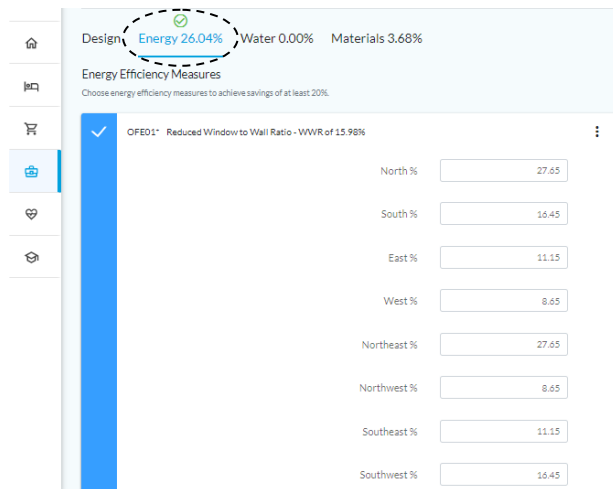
Design Energy 26.04% Water 0.00% Materials 3.68%

Energy Efficiency Measures

Choose energy efficiency measures to achieve savings of at least 20%.

OFE01* Reduced Window to Wall Ratio - WWR of 15.98%

North % 27.65

South % 16.45

East % 11.15

West % 8.65

Northeast % 27.65

Northwest % 8.65

Southeast % 11.15

Southwest % 16.45